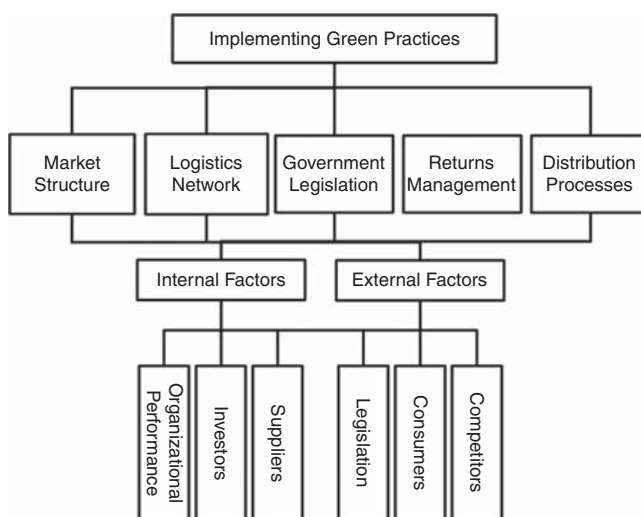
Implementing Green Practices

Market Structure

Logistics Network

Government Legislation

Returns Management

Distribution Processes

Internal Factors

External Factors

Organizational Performance

Investors

Suppliers

Legislation

Consumers

Competitors